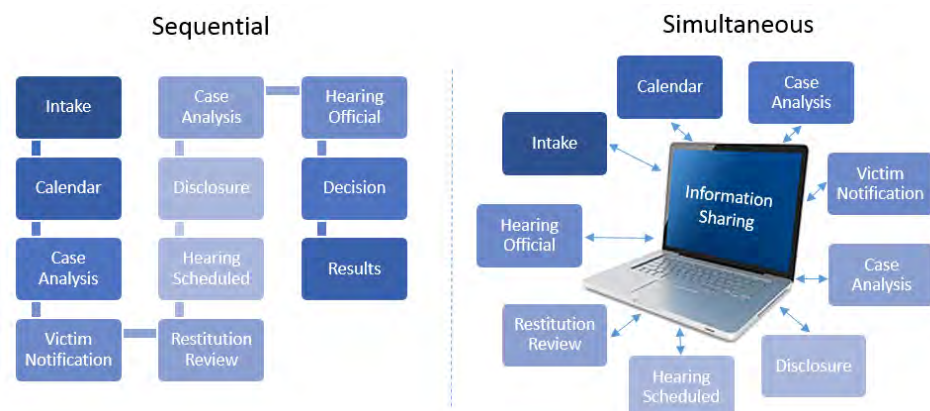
Sequential

Intake

Calendar

Case Analysis

Victim Notification

Restitution Review

Hearing Scheduled

Disclosure

Case Analysis

Hearing Official

Decision

Results

Simultaneous

Calendar

Case Analysis

Intake

Information Sharing

Victim Notification

Hearing Official

Case Analysis

Restitution Review

Disclosure

Hearing Scheduled